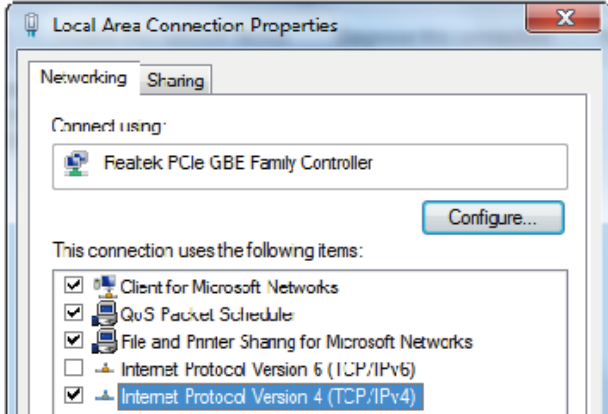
Local Area Connection Properties

Networking Sharing

Connect using:

Realtek PCIe GBE Family Controller

Configure...

This connection uses the following items:

Client for Microsoft Networks
QoS Packet Scheduler
File and Printer Sharing for Microsoft Networks
Internet Protocol Version 6 (TCP/IPv6)
Internet Protocol Version 4 (TCP/IPv4)